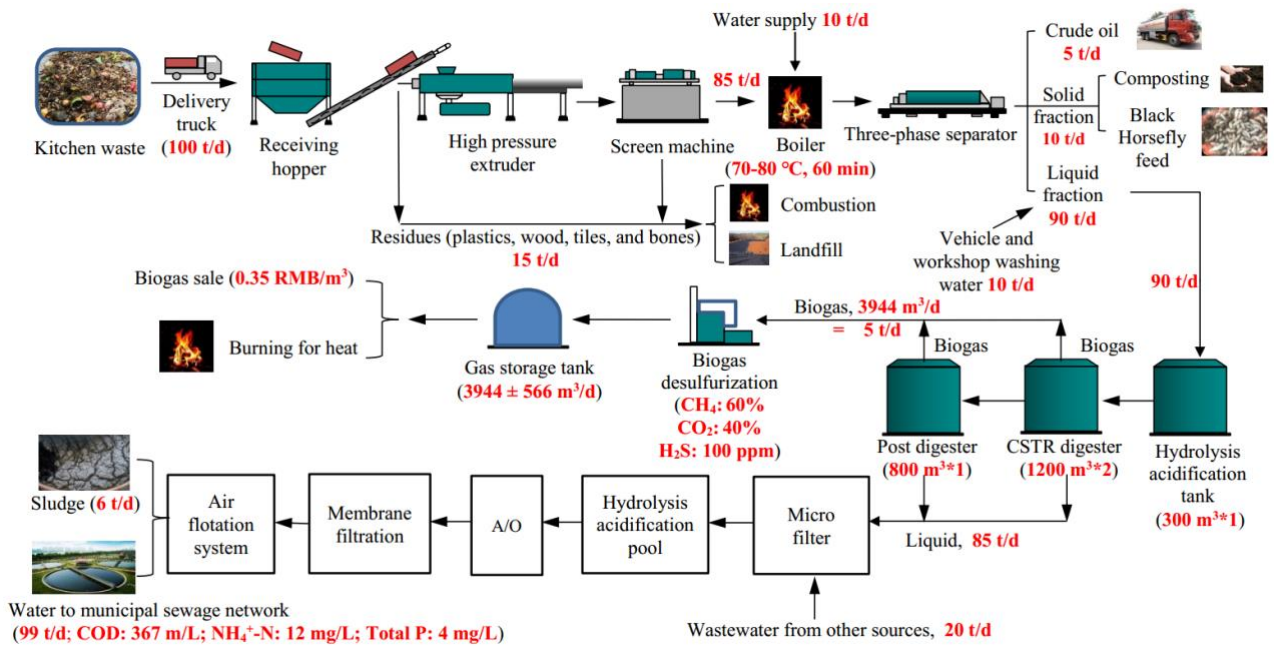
Kitchen waste

Delivery truck (100 t/d)

Receiving hopper

High pressure extruder

Screen machine

Water supply 10 t/d

85 t/d

Boiler (70-80 °C, 60 min)

Three-phase separator

Crude oil 5 t/d

Solid fraction 10 t/d

Composting

Black Horsefly feed

Liquid fraction 90 t/d

Residues (plastics, wood, tiles, and bones) 15 t/d

Combustion

Landfill

Vehicle and workshop washing water 10 t/d

90 t/d

Biogas sale (0.35 RMB/m$^3$)

Burning for heat

Gas storage tank (3944 ± 566 m$^3$/d)

Biogas desulfurization (CH$_4$: 60% CO$_2$: 40% H$_2$S: 100 ppm)

Biogas, 3944 m$^3$/d = 5 t/d

Biogas

Biogas

Post digester (800 m$^3$*1)

CSTR digester (1200 m$^3$*2)

Hydrolysis acidification tank (300 m$^3$*1)

Sludge (6 t/d)

Air flotation system

Membrane filtration

A/O

Hydrolysis acidification pool

Micro filter

Liquid, 85 t/d

Water to municipal sewage network (99 t/d; COD: 367 m/L; NH$_4^+$-N: 12 mg/L; Total P: 4 mg/L)

Wastewater from other sources, 20 t/d